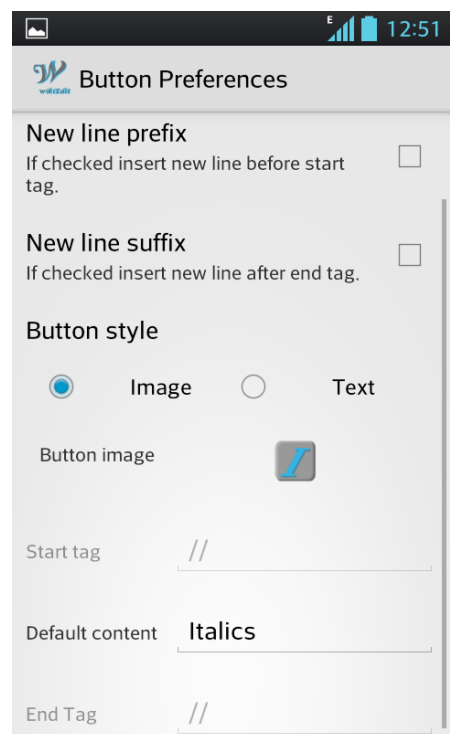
E 12:51

W webEdit Button Preferences

New line prefix
If checked insert new line before start tag.

New line suffix
If checked insert new line after end tag.

Button style

Image

Text

Button image

I

Start tag //

Default content Italics

End Tag //